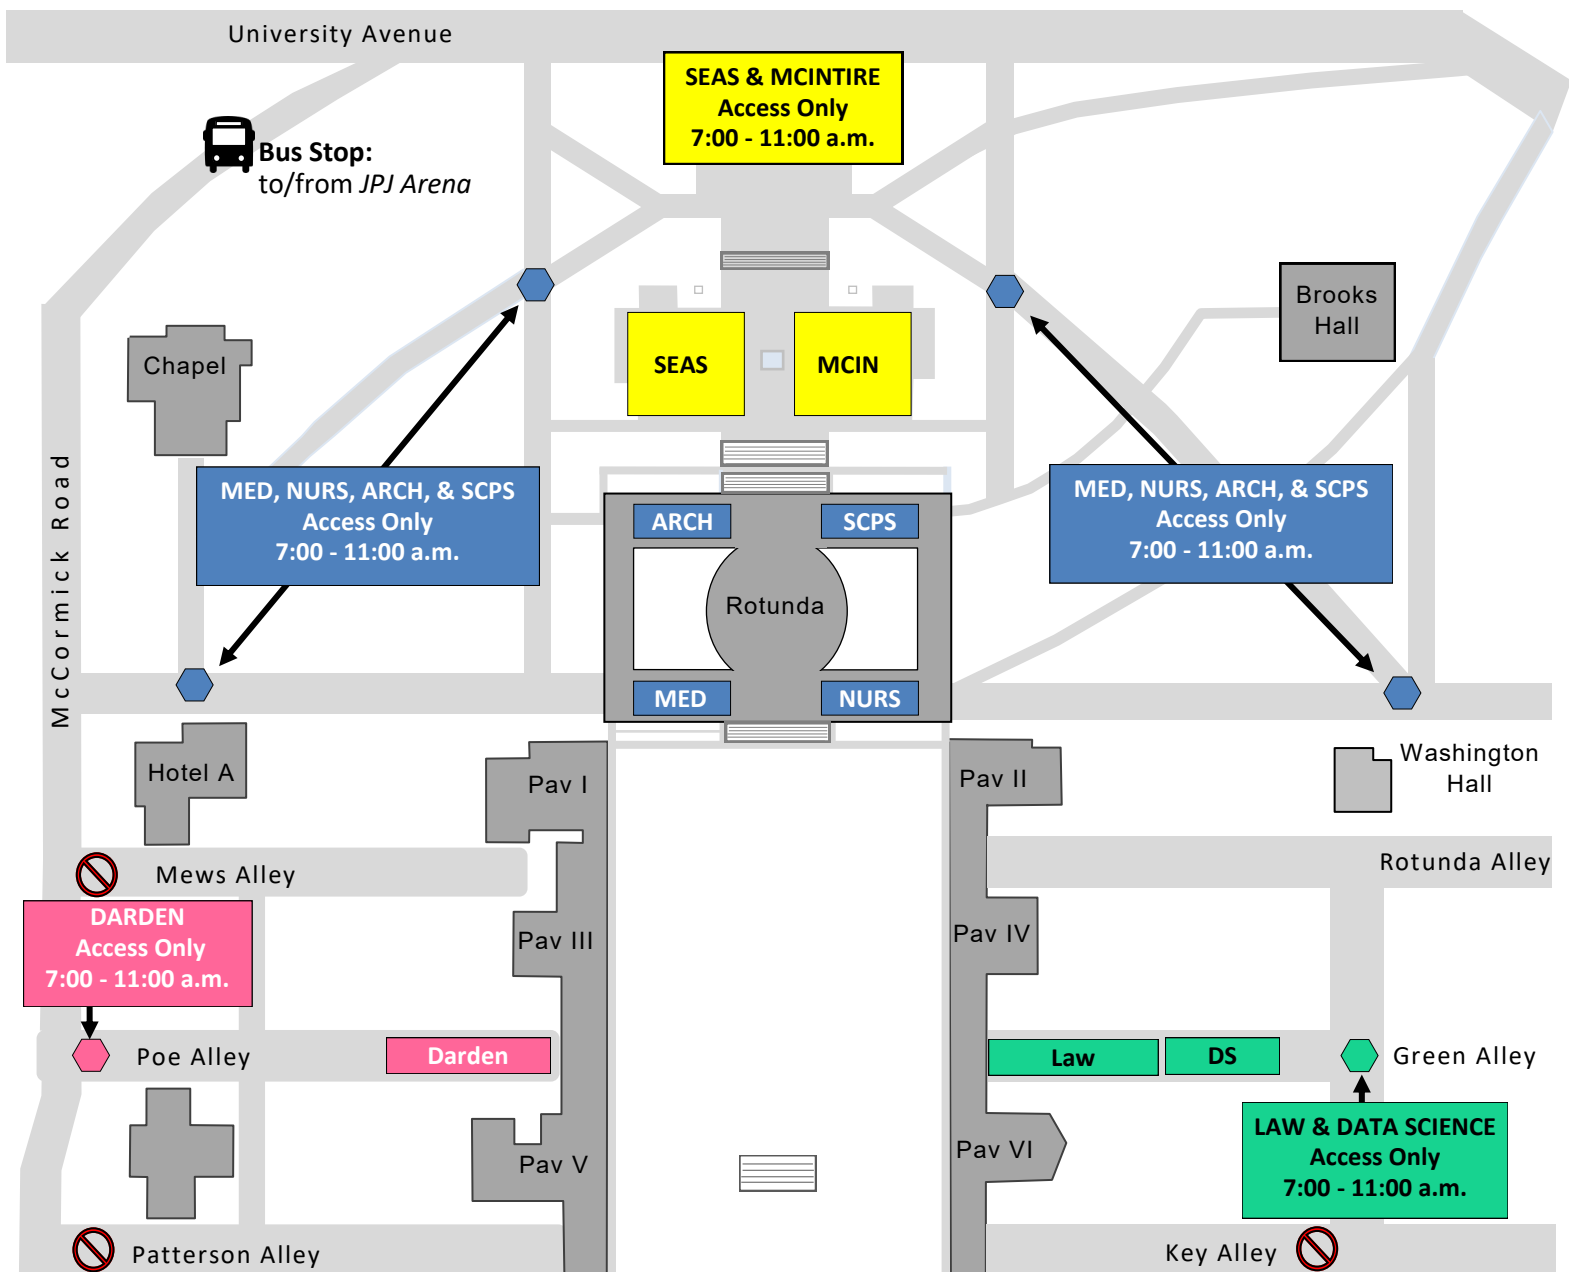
University Avenue

SEAS & MCINTIRE
Access Only
7:00 - 11:00 a.m.

Bus Stop:
to/from *JPJ Arena*

Brooks Hall

Chapel

SEAS

MCIN

McCormick Road

MED, NURS, ARCH, & SCPS
Access Only
7:00 - 11:00 a.m.

MED, NURS, ARCH, & SCPS
Access Only
7:00 - 11:00 a.m.

ARCH

SCPS

Rotunda

MED

NURS

Hotel A

Pav I

Pav II

Washington Hall

Mews Alley

Rotunda Alley

DARDEN
Access Only
7:00 - 11:00 a.m.

Pav III

Pav IV

Poe Alley

Darden

Law

DS

Green Alley

LAW & DATA SCIENCE
Access Only
7:00 - 11:00 a.m.

Pav V

Pav VI

Patterson Alley

Key Alley